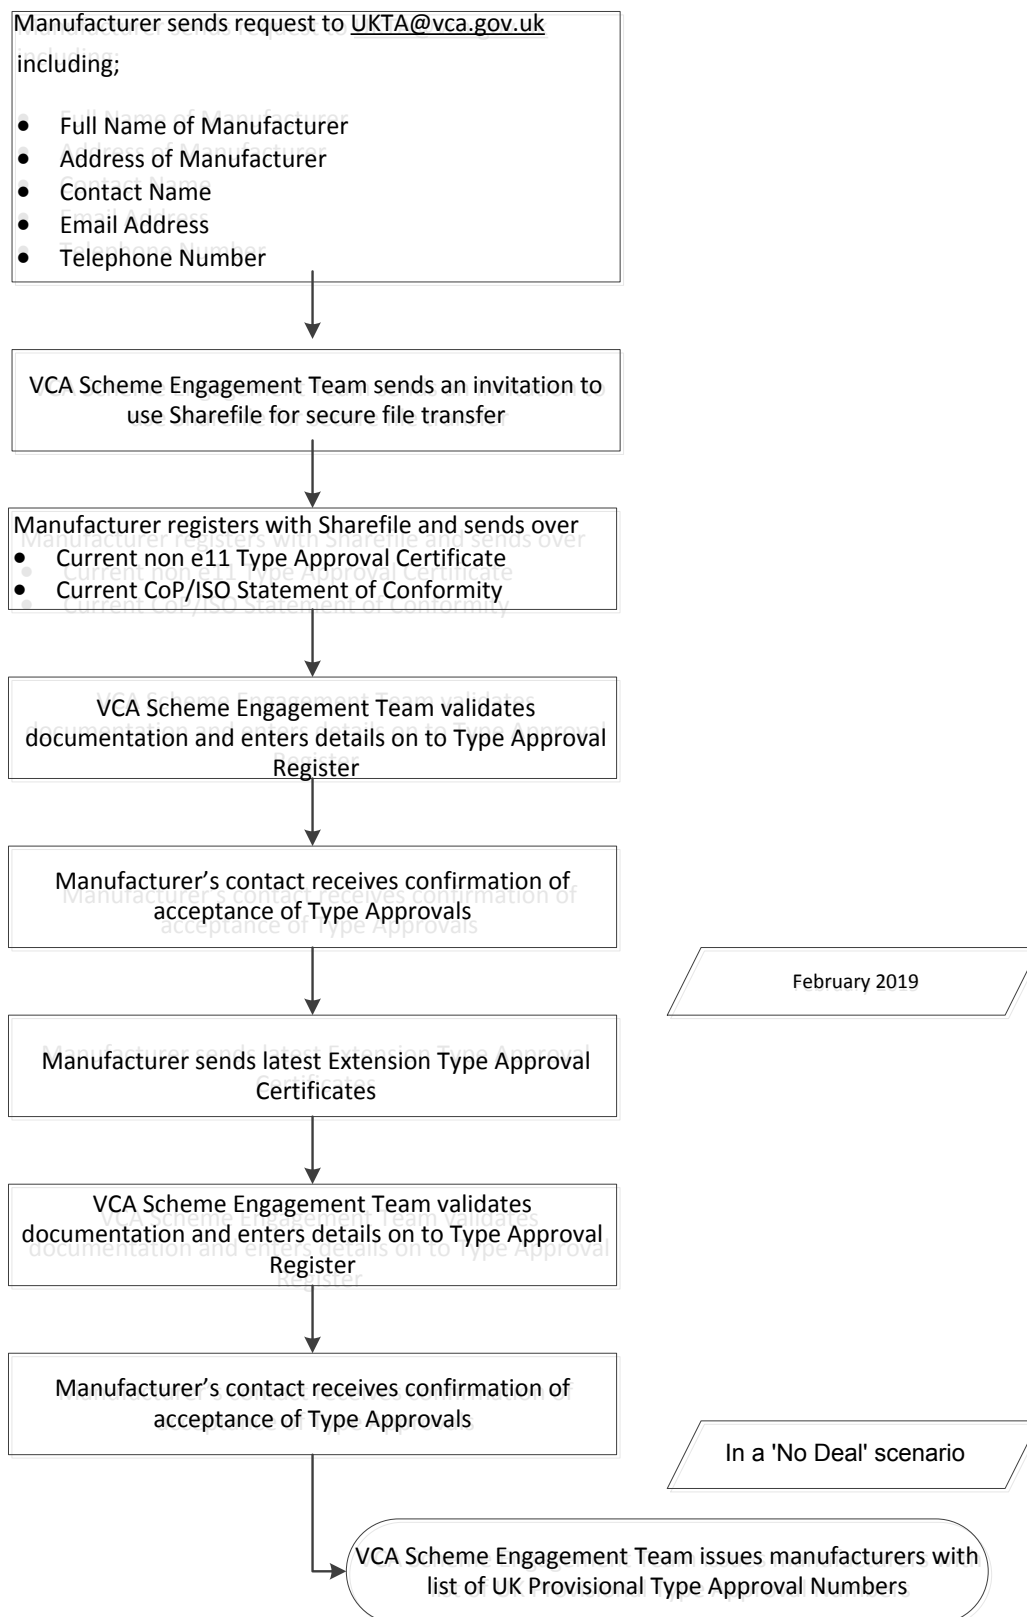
Manufacturer sends request to UKTA@vca.gov.uk including;

- Full Name of Manufacturer
- Address of Manufacturer
- Contact Name
- Email Address
- Telephone Number

VCA Scheme Engagement Team sends an invitation to use Sharefile for secure file transfer

Manufacturer registers with Sharefile and sends over
- Current non e11 Type Approval Certificate
- Current CoP/ISO Statement of Conformity

VCA Scheme Engagement Team validates documentation and enters details on to Type Approval Register

Manufacturer's contact receives confirmation of acceptance of Type Approvals

February 2019

Manufacturer sends latest Extension Type Approval Certificates

VCA Scheme Engagement Team validates documentation and enters details on to Type Approval Register

Manufacturer's contact receives confirmation of acceptance of Type Approvals

In a 'No Deal' scenario

VCA Scheme Engagement Team issues manufacturers with list of UK Provisional Type Approval Numbers